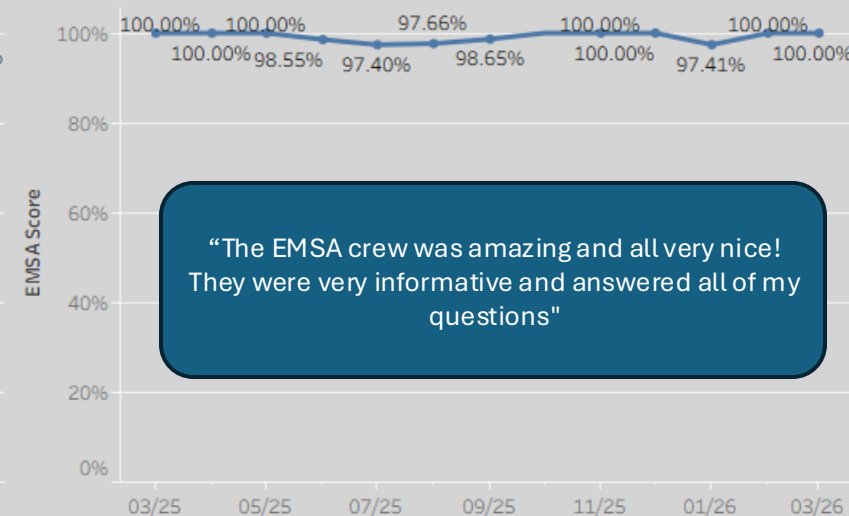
100.00%
100.00%
100.00%
98.55%
97.40%
97.66%
98.65%
100.00%
100.00%
97.41%
100.00%
100.00%

100%
80%
60%
40%
20%
0%

EMSA Score

“The EMSA crew was amazing and all very nice! They were very informative and answered all of my questions"

03/25
05/25
07/25
09/25
11/25
01/26
03/26